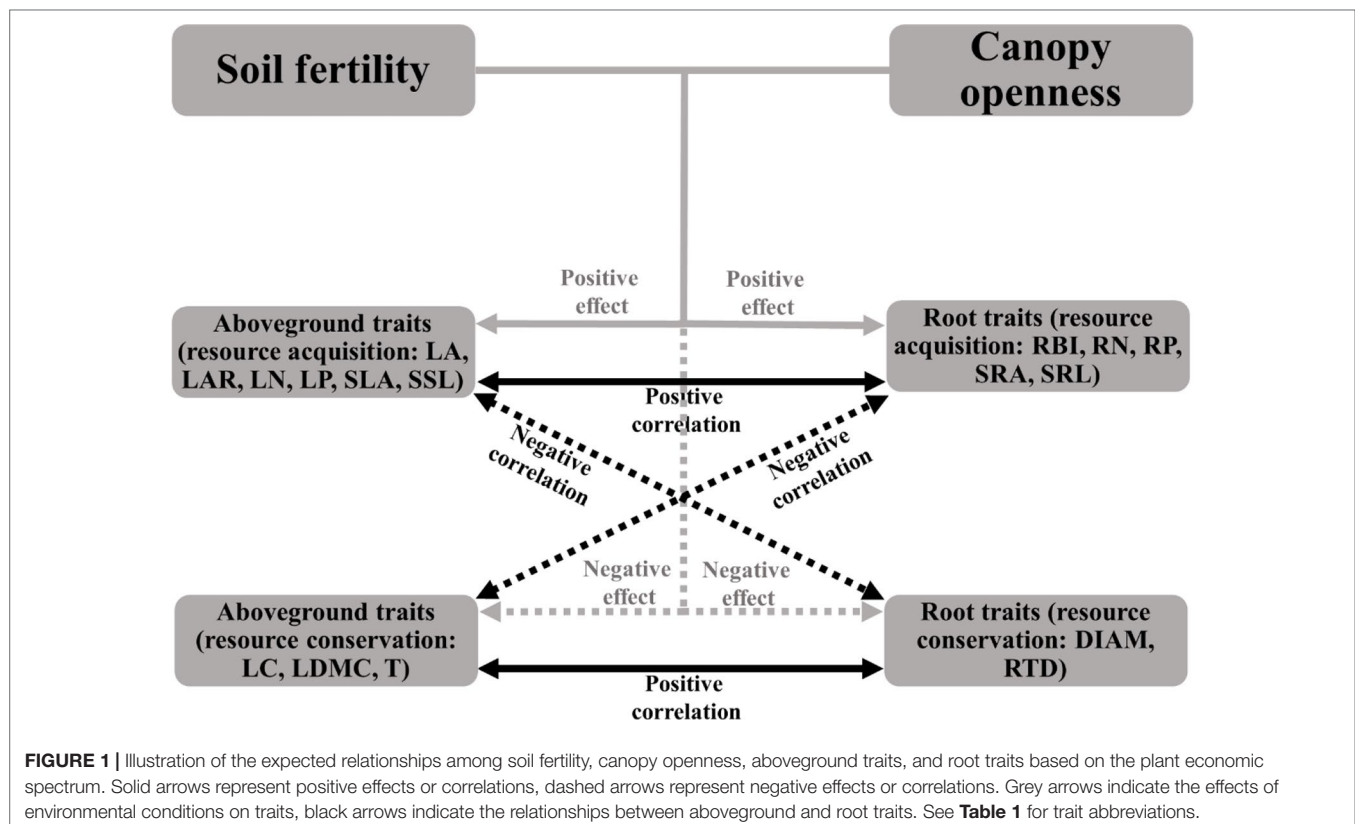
Soil fertility

Canopy openness

Positive effect

Positive effect

Aboveground traits (resource acquisition: LA, LAR, LN, LP, SLA, SSL)

Root traits (resource acquisition: RBI, RN, RP, SRA, SRL)

Positive correlation

Negative correlation

Negative correlation

Negative effect

Negative effect

Aboveground traits (resource conservation: LC, LDMC, T)

Root traits (resource conservation: DIAM, RTD)

Positive correlation

**FIGURE 1 |** Illustration of the expected relationships among soil fertility, canopy openness, aboveground traits, and root traits based on the plant economic spectrum. Solid arrows represent positive effects or correlations, dashed arrows represent negative effects or correlations. Grey arrows indicate the effects of environmental conditions on traits, black arrows indicate the relationships between aboveground and root traits. See **Table 1** for trait abbreviations.